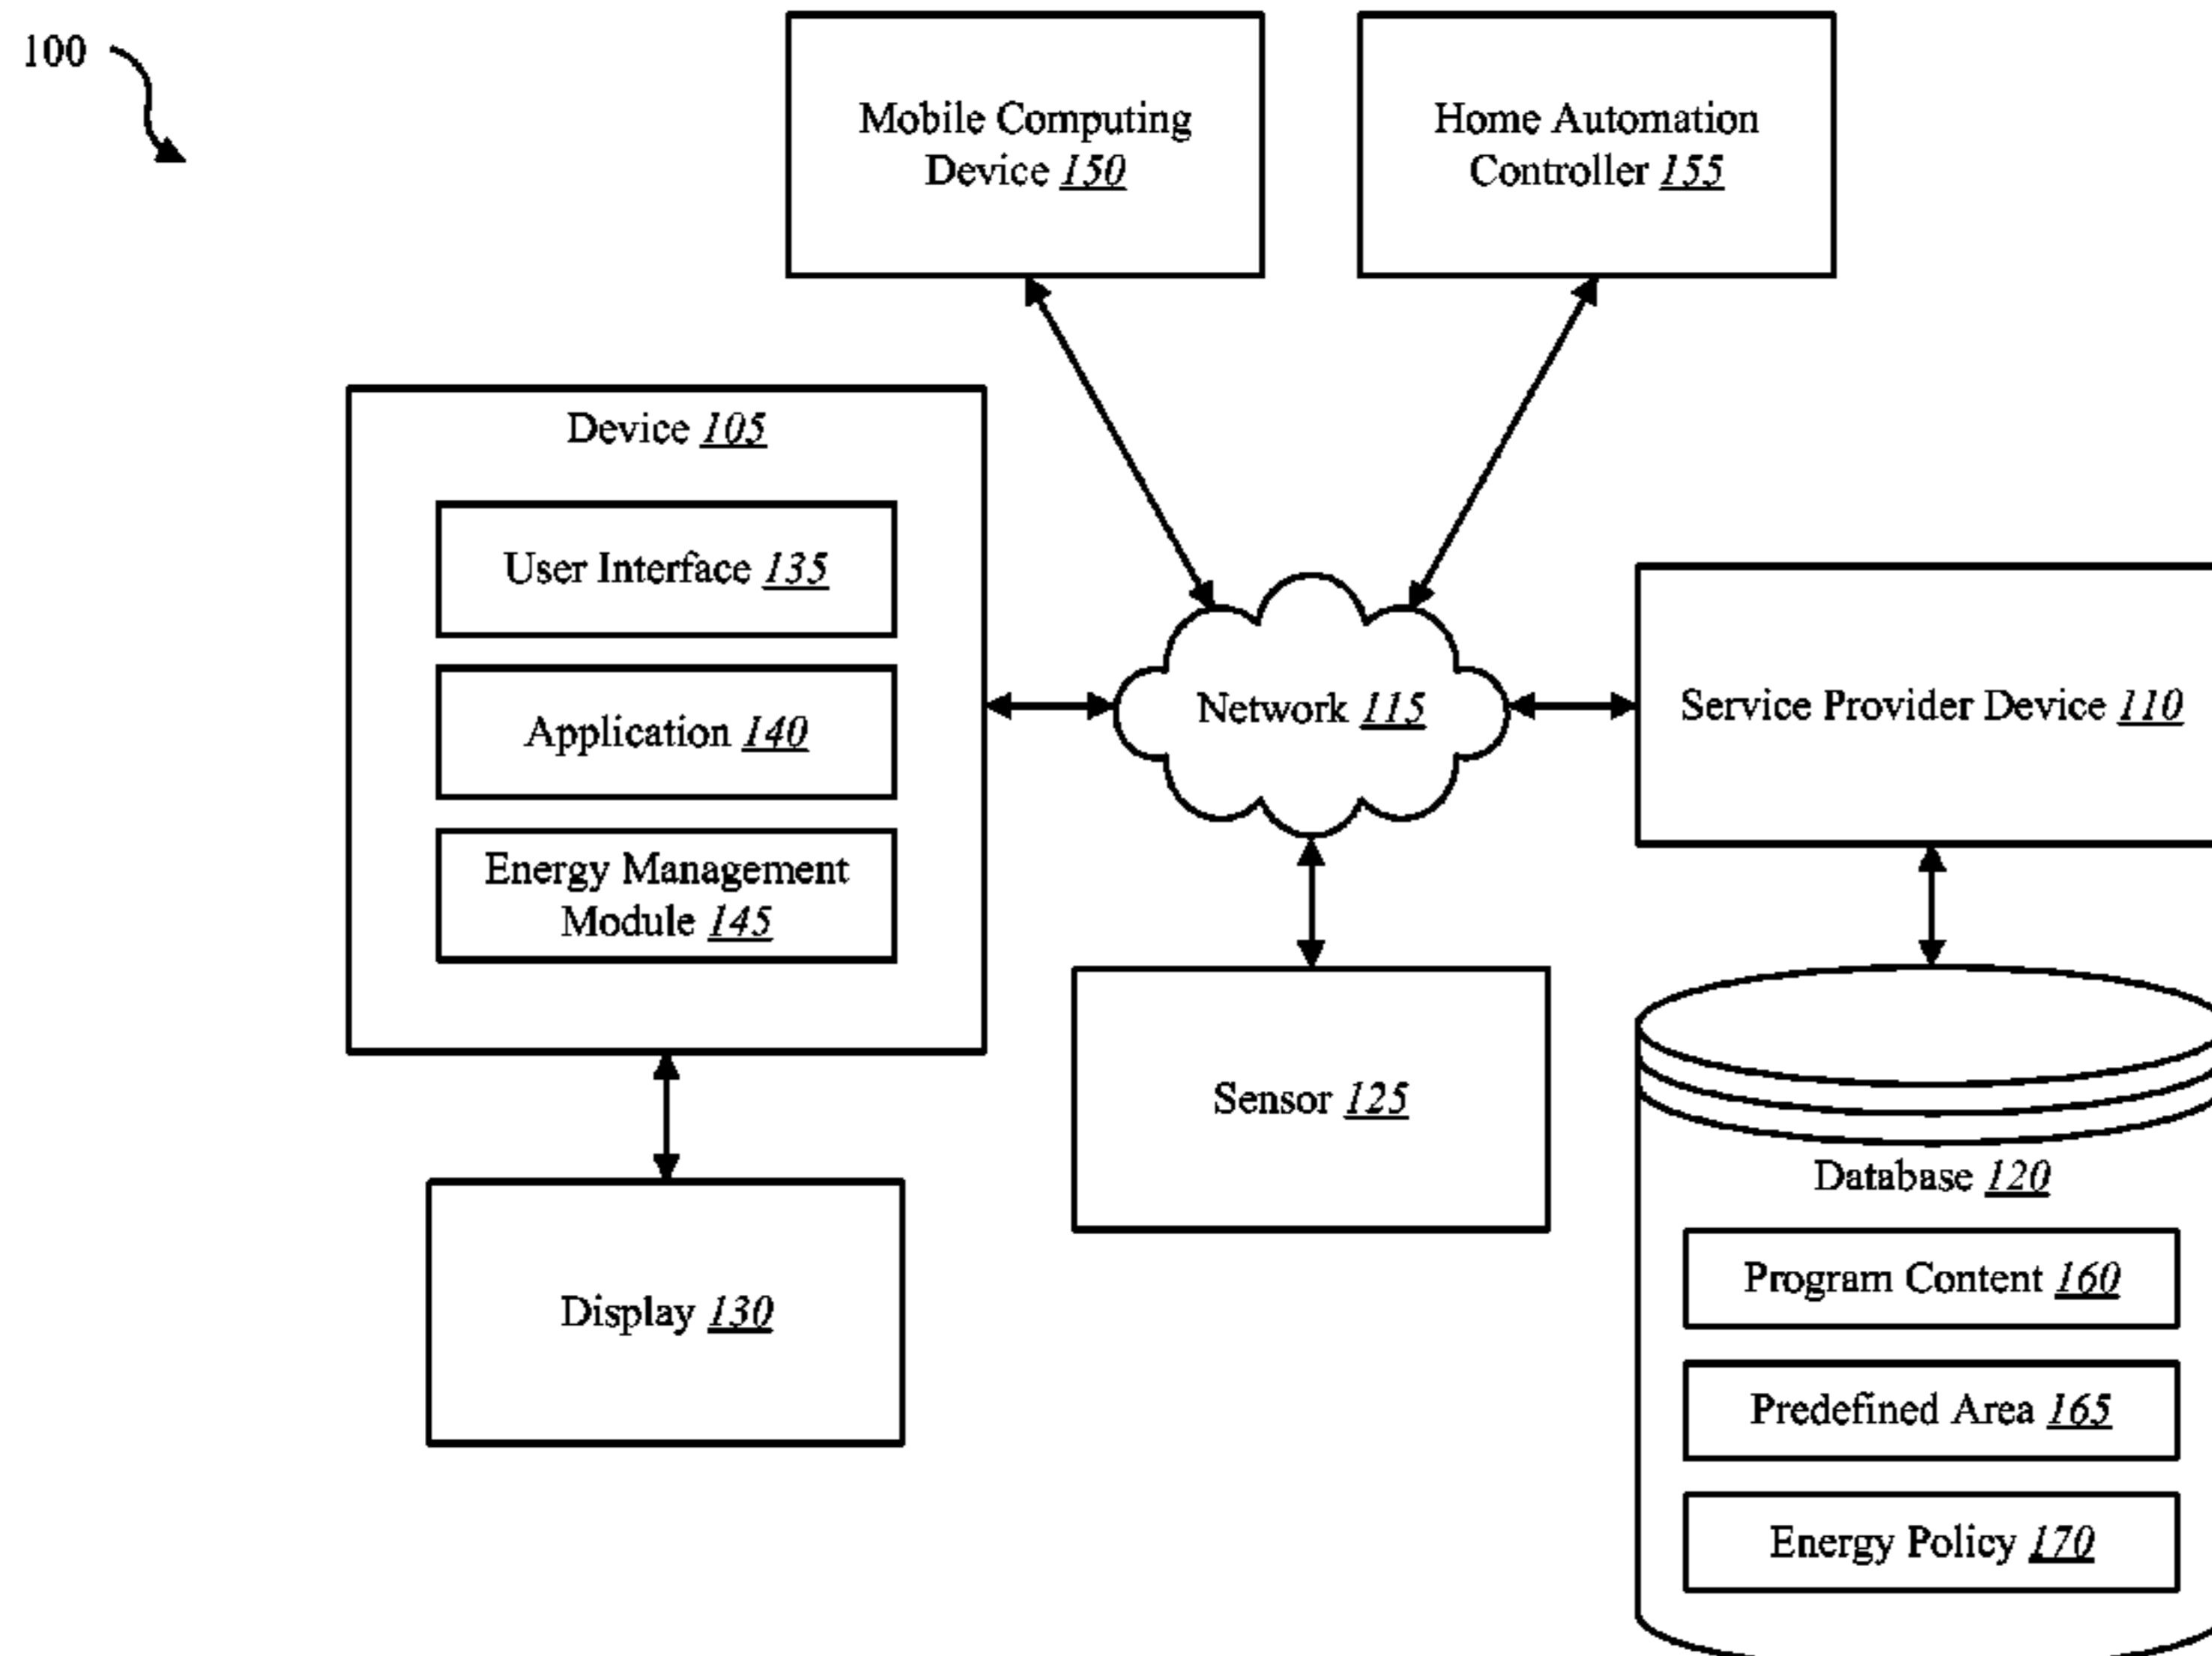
100

Mobile Computing Device 150

Home Automation Controller 155

Device 105

User Interface 135

Application 140

Energy Management Module 145

Network 115

Service Provider Device 110

Sensor 125

Display 130

Database 120

Program Content 160

Predefined Area 165

Energy Policy 170